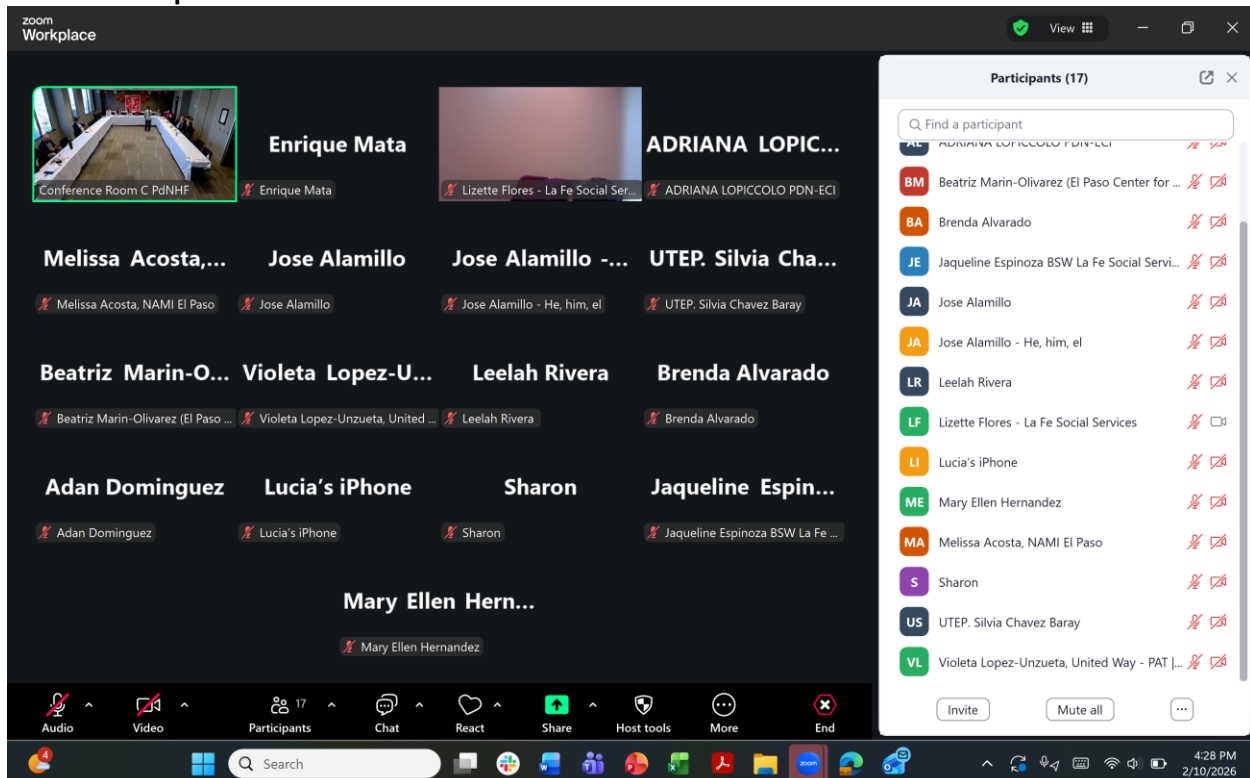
zoom Workplace

View

Conference Room C PdNHF

Enrique Mata
Enrique Mata

Lizette Flores - La Fe Social Ser...

ADRIANA LOPIC...
ADRIANA LOPICCOLO PDN-ECI

Melissa Acosta,...
Melissa Acosta, NAMI El Paso

Jose Alamillo
Jose Alamillo

Jose Alamillo -...
Jose Alamillo - He, him, el

UTEP. Silvia Cha...
UTEP. Silvia Chavez Baray

Beatriz Marin-O...
Beatriz Marin-Olivarez (El Paso ...

Violeta Lopez-U...
Violeta Lopez-Unzueta, United ...

Leelah Rivera
Leelah Rivera

Brenda Alvarado
Brenda Alvarado

Adan Dominguez
Adan Dominguez

Lucia's iPhone
Lucia's iPhone

Sharon
Sharon

Jaqueline Espin...
Jaqueline Espinoza BSW La Fe ...

Mary Ellen Hern...
Mary Ellen Hernandez

Audio Video 17 Participants Chat React Share Host tools More End

Participants (17)

Find a participant

AL ADRIANA LOPICCOLO PDN-ECI
BM Beatriz Marin-Olivarez (El Paso Center for ...
BA Brenda Alvarado
JE Jaqueline Espinoza BSW La Fe Social Servi...
JA Jose Alamillo
JA Jose Alamillo - He, him, el
LR Leelah Rivera
LF Lizette Flores - La Fe Social Services
LI Lucia's iPhone
ME Mary Ellen Hernandez
MA Melissa Acosta, NAMI El Paso
S Sharon
US UTEP. Silvia Chavez Baray
VL Violeta Lopez-Unzueta, United Way - PAT |...

Invite Mute all ...

4 Search

zoom

4:28 PM
2/10/2026